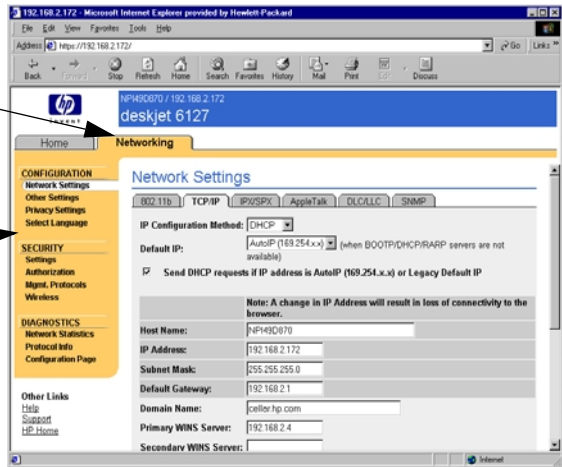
192.168.2.172 - Microsoft Internet Explorer provided by Hewlett-Packard

File Edit View Favorites Tools Help

Address https://192.168.2.172/ Go Links

Back Forward Stop Refresh Home Search Favorites History Mail Print Edit Discuss

hp INVENT

NPI49D870 / 192.168.2.172

deskjet 6127

Home Networking

CONFIGURATION
Network Settings
Other Settings
Privacy Settings
Select Language

SECURITY
Settings
Authorization
Mgmt. Protocols
Wireless

DIAGNOSTICS
Network Statistics
Protocol Info
Configuration Page

Other Links
Help
Support
HP Home

Network Settings

802.11b TCP/IP IPX/SPX AppleTalk DLC/LLC SNMP

IP Configuration Method: DHCP

Default IP: AutoIP (169.254.x.x) (when BOOTP/DHCP/RARP servers are not available)

Send DHCP requests if IP address is AutoIP (169.254.x.x) or Legacy Default IP

Note: A change in IP Address will result in loss of connectivity to the browser.

| | |
|---|---|
| Host Name: | NPI49D870 |
| IP Address: | 192.168.2.172 |
| Subnet Mask: | 255.255.255.0 |
| Default Gateway: | 192.168.2.1 |
| Domain Name: | cellar.hp.com |
| Primary WINS Server: | 192.168.2.4 |
| Secondary WINS Server: | |

Internet